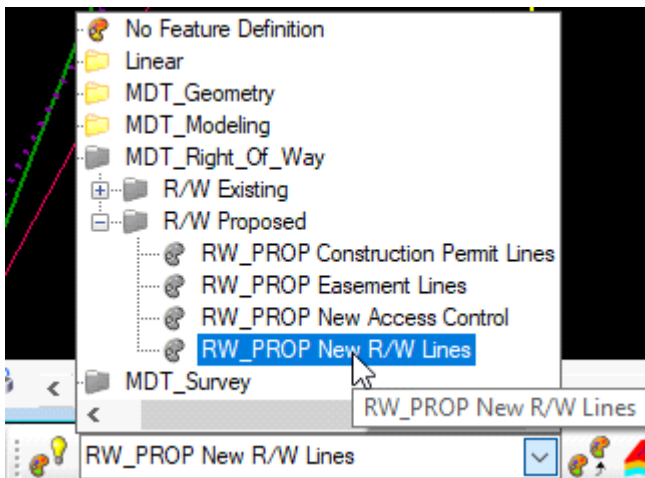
No Feature Definition
Linear
MDT_Geometry
MDT_Modeling
MDT_Right_Of_Way
R/W Existing
R/W Proposed
RW_PROP Construction Permit Lines
RW_PROP Easement Lines
RW_PROP New Access Control
RW_PROP New R/W Lines
MDT_Survey
RW_PROP New R/W Lines
RW_PROP New R/W Lines